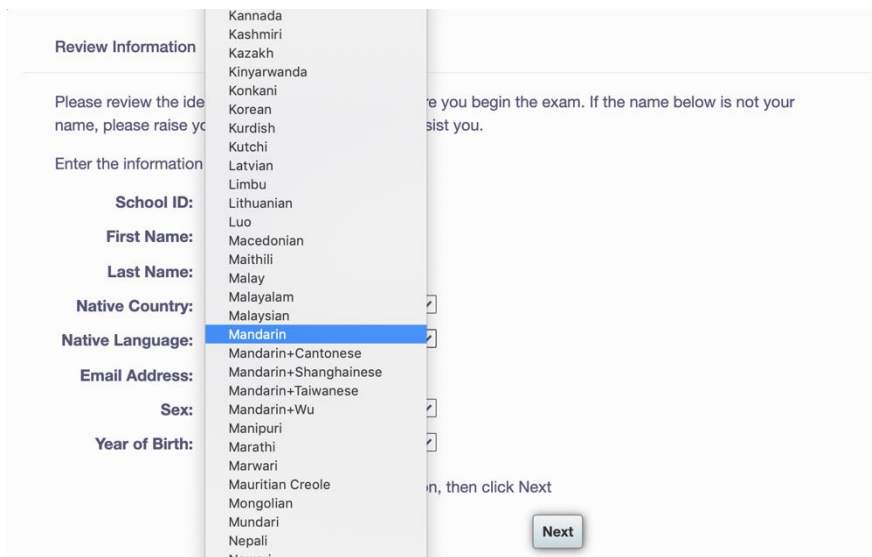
Review Information

Please review the ide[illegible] re you begin the exam. If the name below is not your name, please raise yo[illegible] sist you.

Enter the information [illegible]

School ID:

First Name:

Last Name:

Native Country:

Native Language:

Email Address:

Sex:

Year of Birth:

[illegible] n, then click Next

Next

Kannada
Kashmiri
Kazakh
Kinyarwanda
Konkani
Korean
Kurdish
Kutchi
Latvian
Limbu
Lithuanian
Luo
Macedonian
Maithili
Malay
Malayalam
Malaysian
Mandarin
Mandarin+Cantonese
Mandarin+Shanghainese
Mandarin+Taiwanese
Mandarin+Wu
Manipuri
Marathi
Marwari
Mauritian Creole
Mongolian
Mundari
Nepali
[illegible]